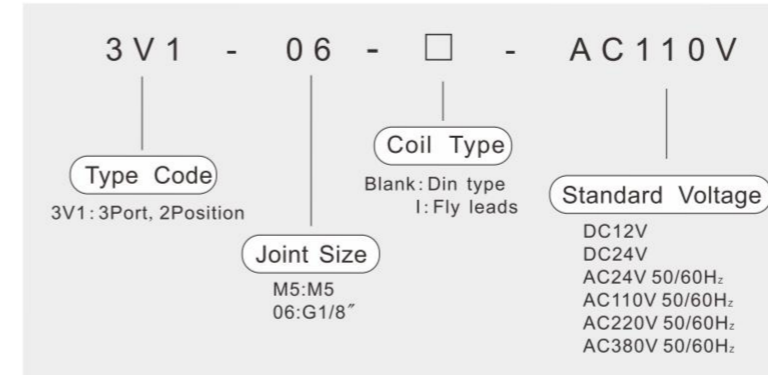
3V1 - 06 - □ - AC110V

Type Code
3V1: 3Port, 2Position

Joint Size
M5:M5
06:G1/8″

Coil Type
Blank: Din type
I: Fly leads

Standard Voltage
DC12V
DC24V
AC24V 50/60Hz
AC110V 50/60Hz
AC220V 50/60Hz
AC380V 50/60Hz